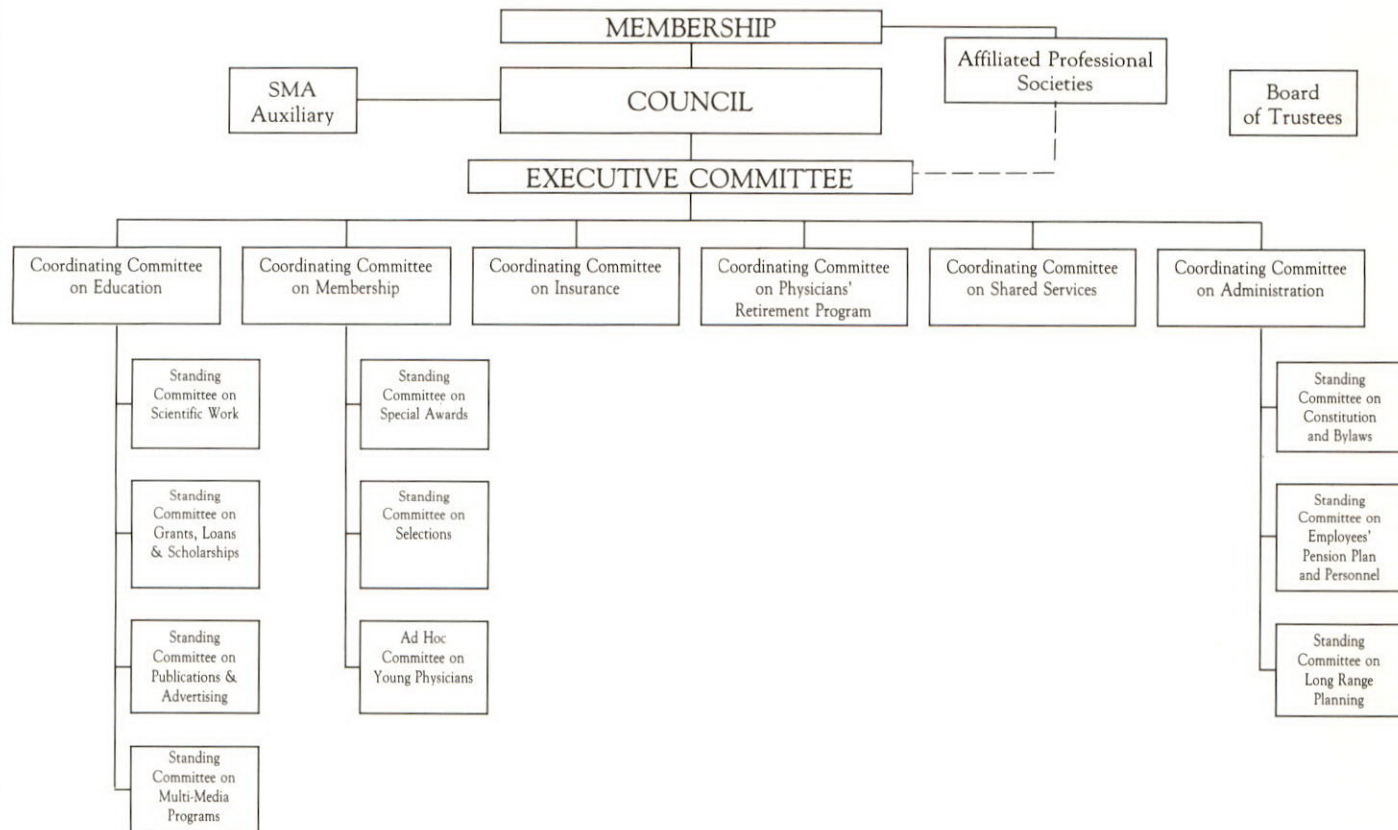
MEMBERSHIP

SMA Auxiliary

COUNCIL

Affiliated Professional Societies

Board of Trustees

EXECUTIVE COMMITTEE

Coordinating Committee on Education

Standing Committee on Scientific Work

Standing Committee on Grants, Loans & Scholarships

Standing Committee on Publications & Advertising

Standing Committee on Multi-Media Programs

Coordinating Committee on Membership

Standing Committee on Special Awards

Standing Committee on Selections

Ad Hoc Committee on Young Physicians

Coordinating Committee on Insurance

Coordinating Committee on Physicians' Retirement Program

Coordinating Committee on Shared Services

Coordinating Committee on Administration

Standing Committee on Constitution and Bylaws

Standing Committee on Employees' Pension Plan and Personnel

Standing Committee on Long Range Planning